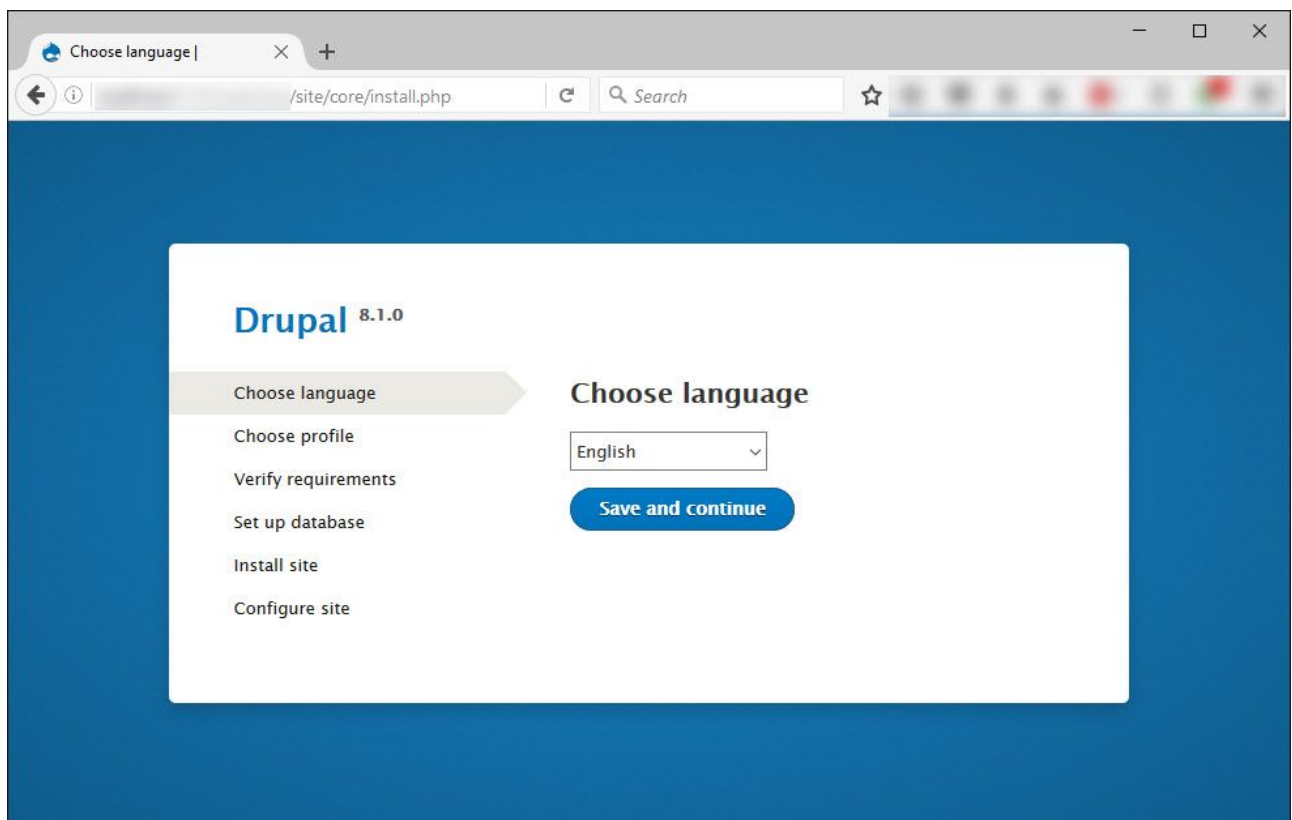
Choose language |

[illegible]/site/core/install.php

Search

Drupal 8.1.0

Choose language
Choose profile
Verify requirements
Set up database
Install site
Configure site

Choose language

English

Save and continue